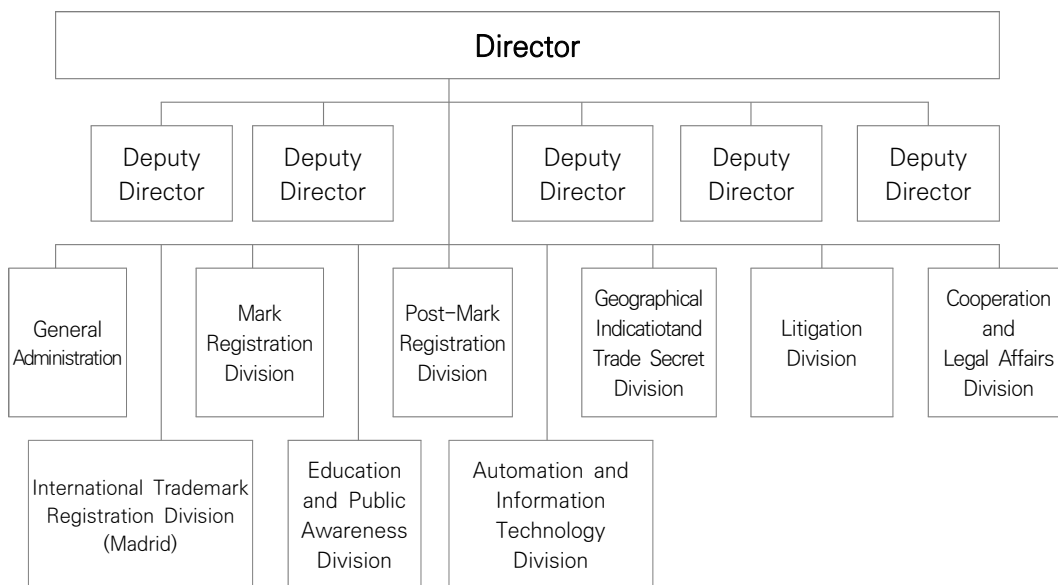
Director

Deputy Director

Deputy Director

Deputy Director

Deputy Director

Deputy Director

General Administration

Mark Registration Division

Post-Mark Registration Division

Geographical Indicatiotand Trade Secret Division

Litigation Division

Cooperation and Legal Affairs Division

International Trademark Registration Division (Madrid)

Education and Public Awareness Division

Automation and Information Technology Division